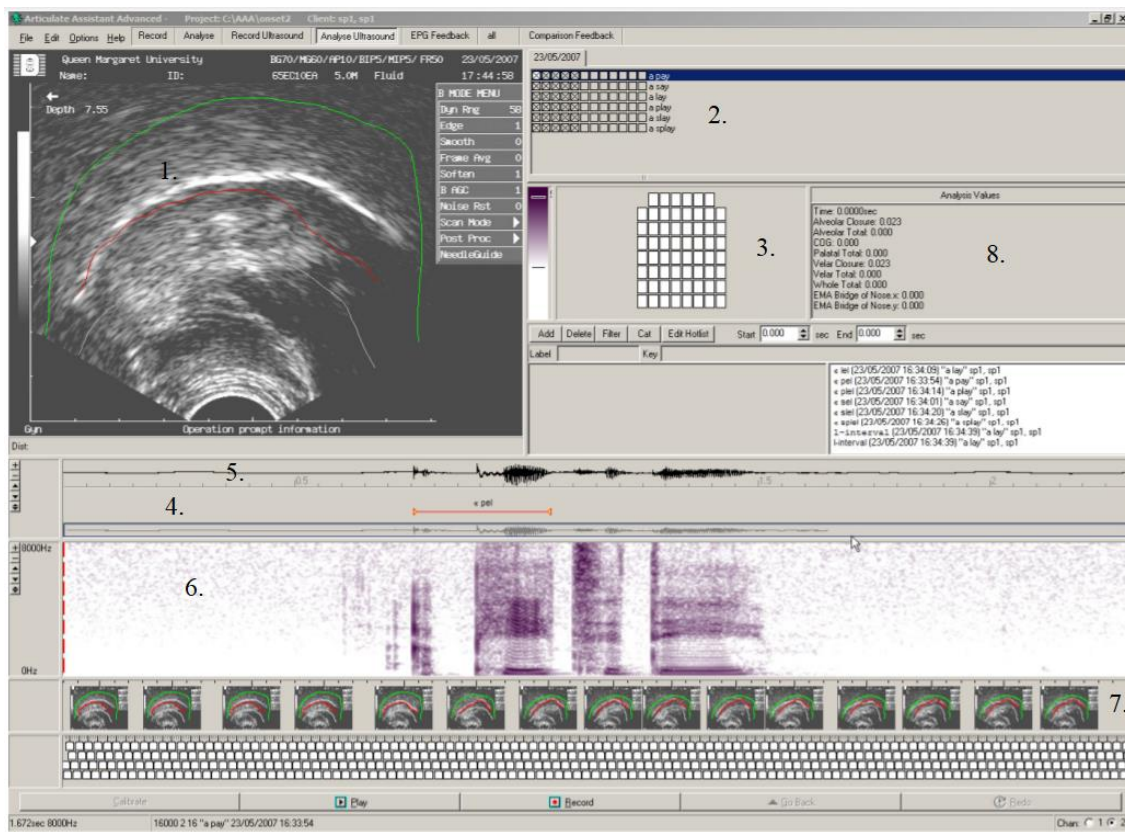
Articulate Assistant Advanced - Project: C:\AAA\onset2 Client: sp1, sp1

File Edit Options Help Record Analyse Record Ultrasound Analyse Ultrasound EPG Feedback all Comparison Feedback

Queen Margaret University BG70/MG60/AP10/BIP5/MIP5/FR50 23/05/2007
Name: ID: 65EC10EA 5.0M Fluid 17:44:58

Depth 7.55

B MODE MENU
Dyn Rng 58
Edge 1
Smooth 0
Frame Avg 0
Soften 1
B AGC 1
Noise Rst 0
Scan Mode
Post Proc
NeedleGuide

1.

Gyn Operation prompt information

Dist:

23/05/2007

a pay
a say
a lay
a play
a slay
a splay

2.

3.

Analysis Values
Time: 0.0000sec
Alveolar Closure: 0.023
Alveolar Total: 0.000
COG: 0.000
Palatal Total: 0.000
Velar Closure: 0.023
Velar Total: 0.000
Whole Total: 0.000
EMA Bridge of Nose.x: 0.000
EMA Bridge of Nose.y: 0.000

8.

Add Delete Filter Cat Edit Hotlist Start 0.000 sec End 0.000 sec

Label Key

« lei (23/05/2007 16:34:09) "a lay" sp1, sp1
« pei (23/05/2007 16:33:54) "a pay" sp1, sp1
« plei (23/05/2007 16:34:14) "a play" sp1, sp1
« sei (23/05/2007 16:34:01) "a say" sp1, sp1
« slei (23/05/2007 16:34:20) "a slay" sp1, sp1
« splei (23/05/2007 16:34:26) "a splay" sp1, sp1
l-interval (23/05/2007 16:34:39) "a lay" sp1, sp1
l-interval (23/05/2007 16:34:39) "a lay" sp1, sp1

5.

0.5 1.5 2

4.

« pei

8000Hz

6.

0Hz

7.

Calibrate Play Record Go Back Redo

1.672sec 8000Hz 16000 2 16 "a pay" 23/05/2007 16:33:54 Chan: 1 2